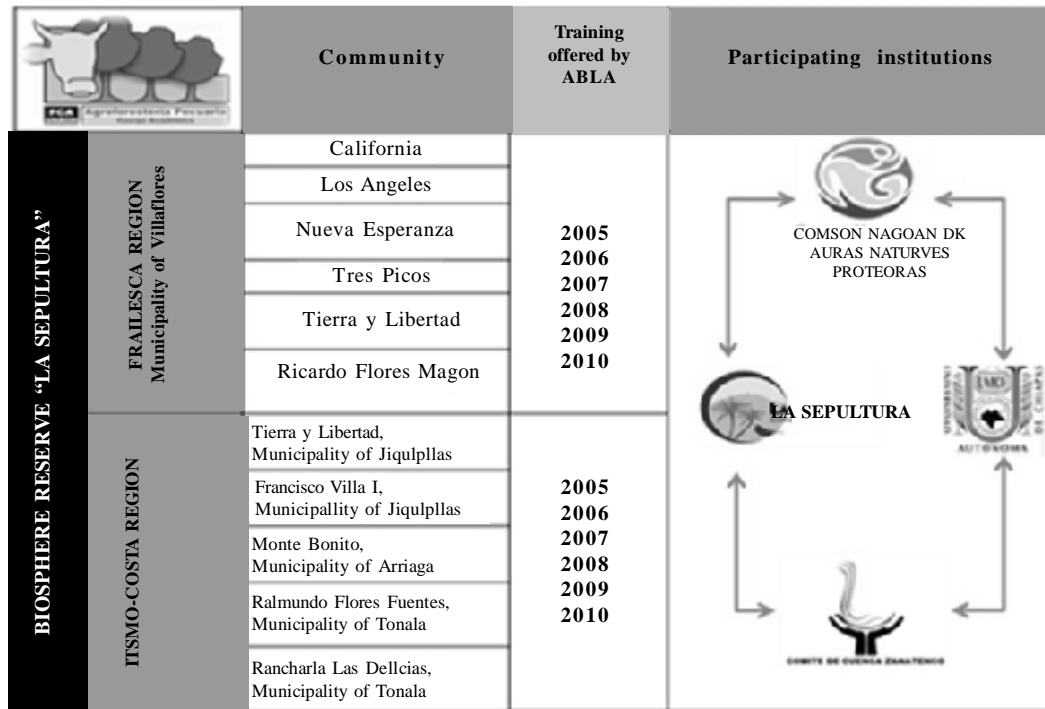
| ABLA Agroforestería Pecuaria | Community | Training offered by ABLA | Participating institutions |
|---|---|---|---|
| BIOSPHERE RESERVE "LA SEPULTURA" — FRAILESCA REGION Municipality of Villaflores | California | 2005 2006 2007 2008 2009 2010 | COMSON NAGOAN DK AURAS NATURVES PROTEORAS |
| | Los Angeles | | |
| | Nueva Esperanza | | |
| | Tres Picos | | |
| | Tierra y Libertad | | LA SEPULTURA |
| | Ricardo Flores Magon | | AUTONOMA |
| ITSMO-COSTA REGION | Tierra y Libertad, Municipality of Jiqulpllas | 2005 2006 2007 2008 2009 2010 | |
| | Francisco Villa I, Municipallity of Jiqulpllas | | |
| | Monte Bonito, Municipality of Arriaga | | |
| | Ralmundo Flores Fuentes, Municipality of Tonala | | |
| | Rancharla Las Dellcias, Municipality of Tonala | | COMITE DE CUENCA ZANATENCO |